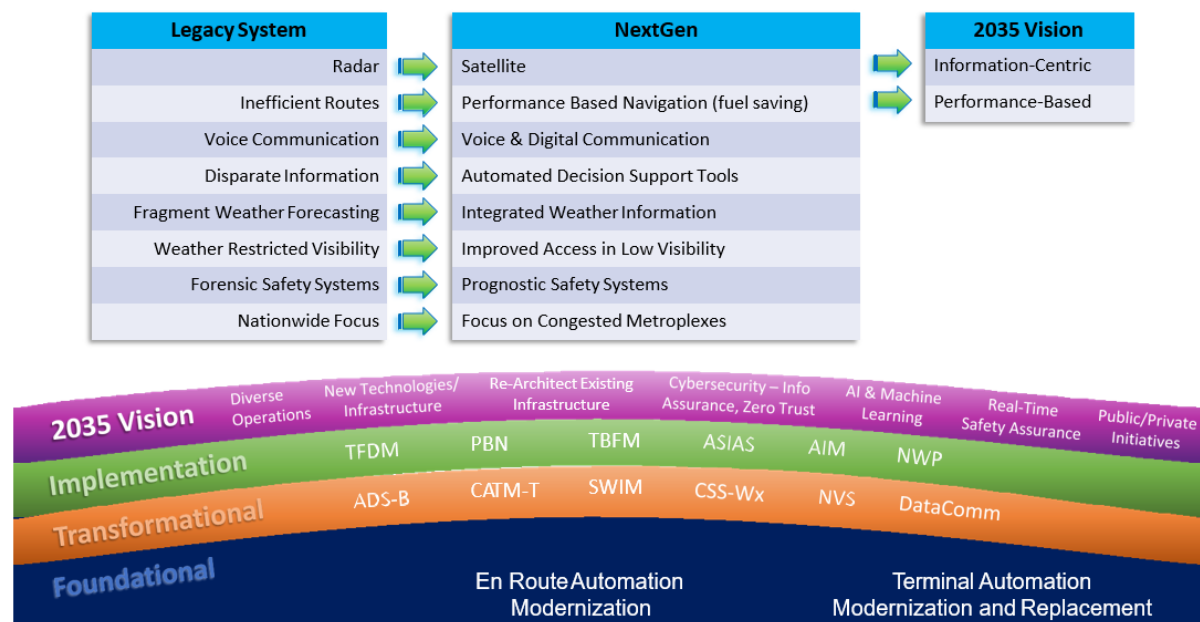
| Legacy System | NextGen |
|---|---|
| Radar | Satellite |
| Inefficient Routes | Performance Based Navigation (fuel saving) |
| Voice Communication | Voice & Digital Communication |
| Disparate Information | Automated Decision Support Tools |
| Fragment Weather Forecasting | Integrated Weather Information |
| Weather Restricted Visibility | Improved Access in Low Visibility |
| Forensic Safety Systems | Prognostic Safety Systems |
| Nationwide Focus | Focus on Congested Metroplexes |

| 2035 Vision |
|---|
| Information-Centric |
| Performance-Based |

2035 Vision
Diverse Operations
New Technologies/ Infrastructure
Re-Architect Existing Infrastructure
Cybersecurity – Info Assurance, Zero Trust
AI & Machine Learning
Real-Time Safety Assurance
Public/Private Initiatives

Implementation
TFDM
PBN
TBFM
ASIAS
AIM
NWP

Transformational
ADS-B
CATM-T
SWIM
CSS-Wx
NVS
DataComm

Foundational
En Route Automation Modernization
Terminal Automation Modernization and Replacement